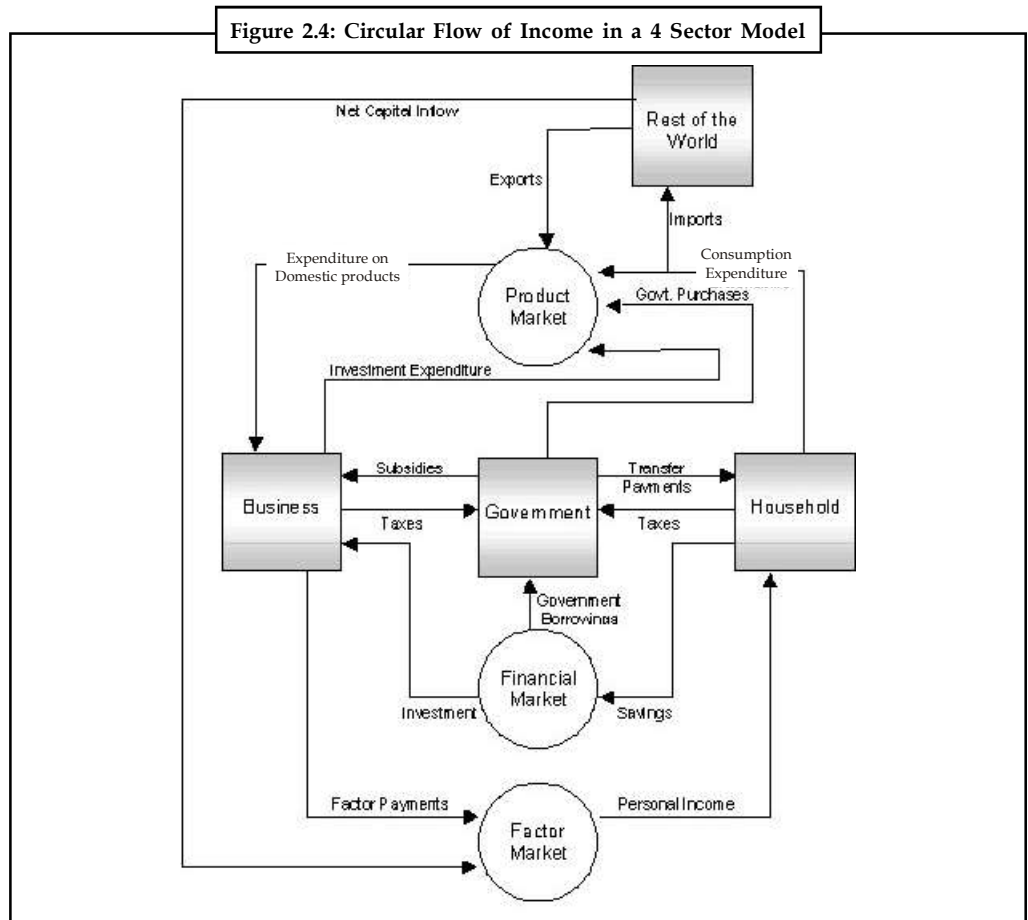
Figure 2.4: Circular Flow of Income in a 4 Sector Model

Net Capital Inflow

Rest of the World

Exports

Imports

Expenditure on Domestic products

Consumption Expenditure

Product Market

Govt. Purchases

Investment Expenditure

Business

Subsidies

Taxes

Government

Transfer Payments

Taxes

Household

Government Borrowings

Financial Market

Investment

Savings

Factor Payments

Factor Market

Personal Income